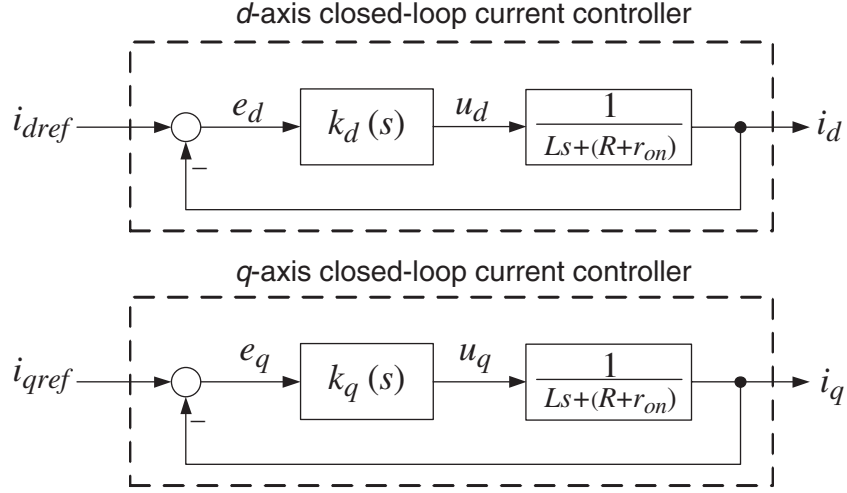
*d*-axis closed-loop current controller

$i_{dref}$ $e_d$ $k_d(s)$ $u_d$ $\frac{1}{Ls+(R+r_{on})}$ $i_d$

–

*q*-axis closed-loop current controller

$i_{qref}$ $e_q$ $k_q(s)$ $u_q$ $\frac{1}{Ls+(R+r_{on})}$ $i_q$

–